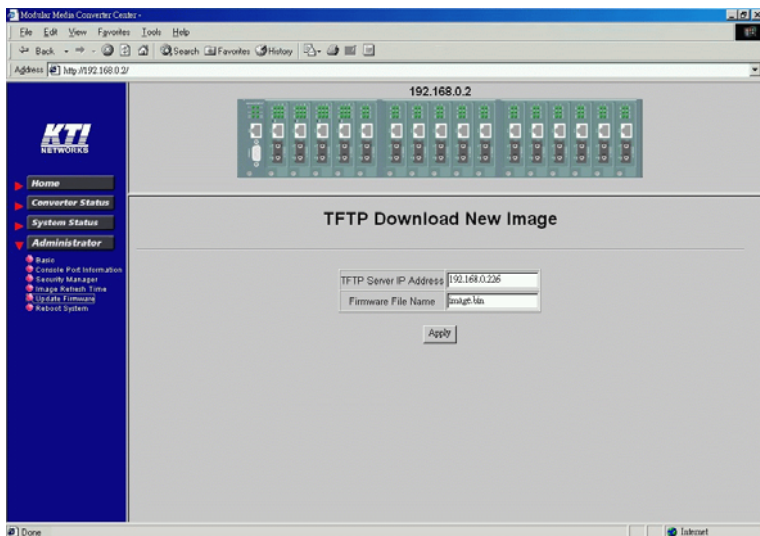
Modular Media Converter Center -

File Edit View Favorites Tools Help

Back Search Favorites History

Address http://192.168.0.2/

192.168.0.2

KTI NETWORKS

Home

Converter Status

System Status

Administrator

Basic
Console Port Information
Security Manager
Image Refresh Time
Update Firmware
Reboot System

TFTP Download New Image

| TFTP Server IP Address | 192.168.0.226 |
|---|---|
| Firmware File Name | image.bin |

Apply

Done

Internet